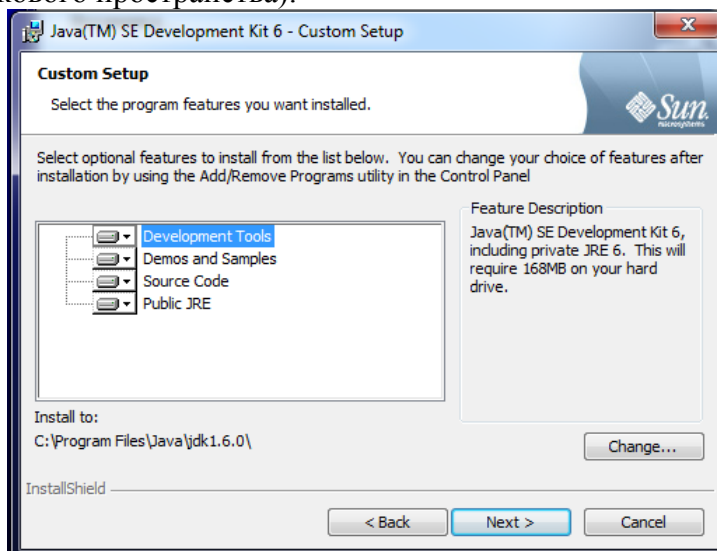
кового пространства).

Java(TM) SE Development Kit 6 - Custom Setup

Custom Setup

Select the program features you want installed.

Sun microsystems

Select optional features to install from the list below. You can change your choice of features after installation by using the Add/Remove Programs utility in the Control Panel

Development Tools
Demos and Samples
Source Code
Public JRE

Feature Description

Java(TM) SE Development Kit 6, including private JRE 6. This will require 168MB on your hard drive.

Install to:
C:\Program Files\Java\jdk1.6.0\

Change...

InstallShield

< Back
Next >
Cancel